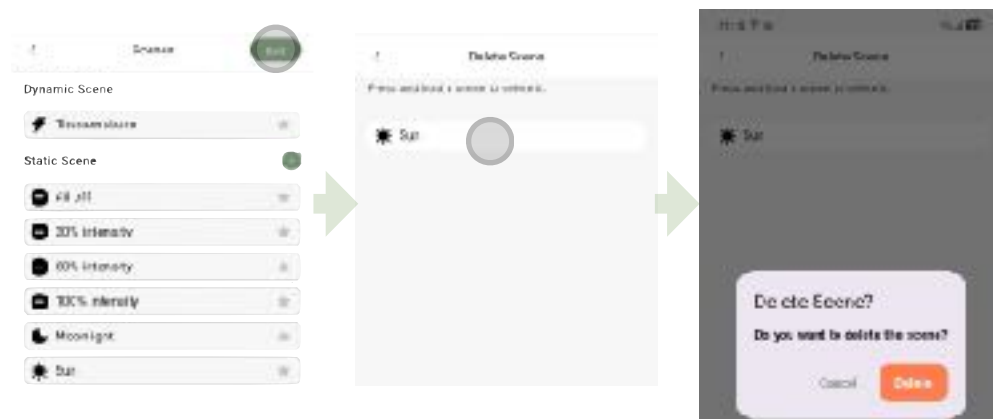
Scenes

Edit

Dynamic Scene

Thunderstorm

Static Scene

All off

30% intensity

60% intensity

100% intensity

Moonlight

Sun

Delete Scene

Press and hold a scene to delete it.

Sun

Delete Scene

Press and hold a scene to delete it.

Sun

De ete Eeene?

Do you want to delete the scene?

Cancel

Delete